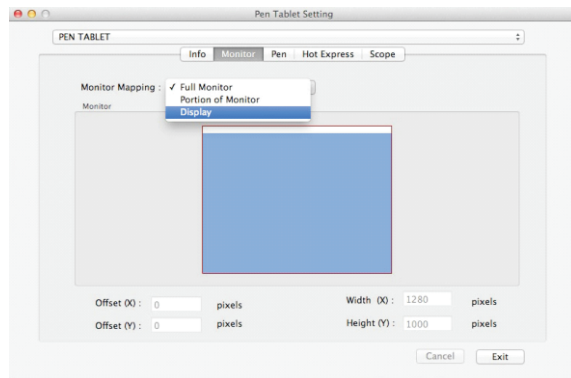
Pen Tablet Setting

PEN TABLET

Info | Monitor | Pen | Hot Express | Scope

Monitor Mapping : ✓ Full Monitor
Portion of Monitor
Display

Monitor

Offset (X) : 0 pixels
Offset (Y) : 0 pixels

Width (X) : 1280 pixels
Height (Y) : 1000 pixels

Cancel
Exit